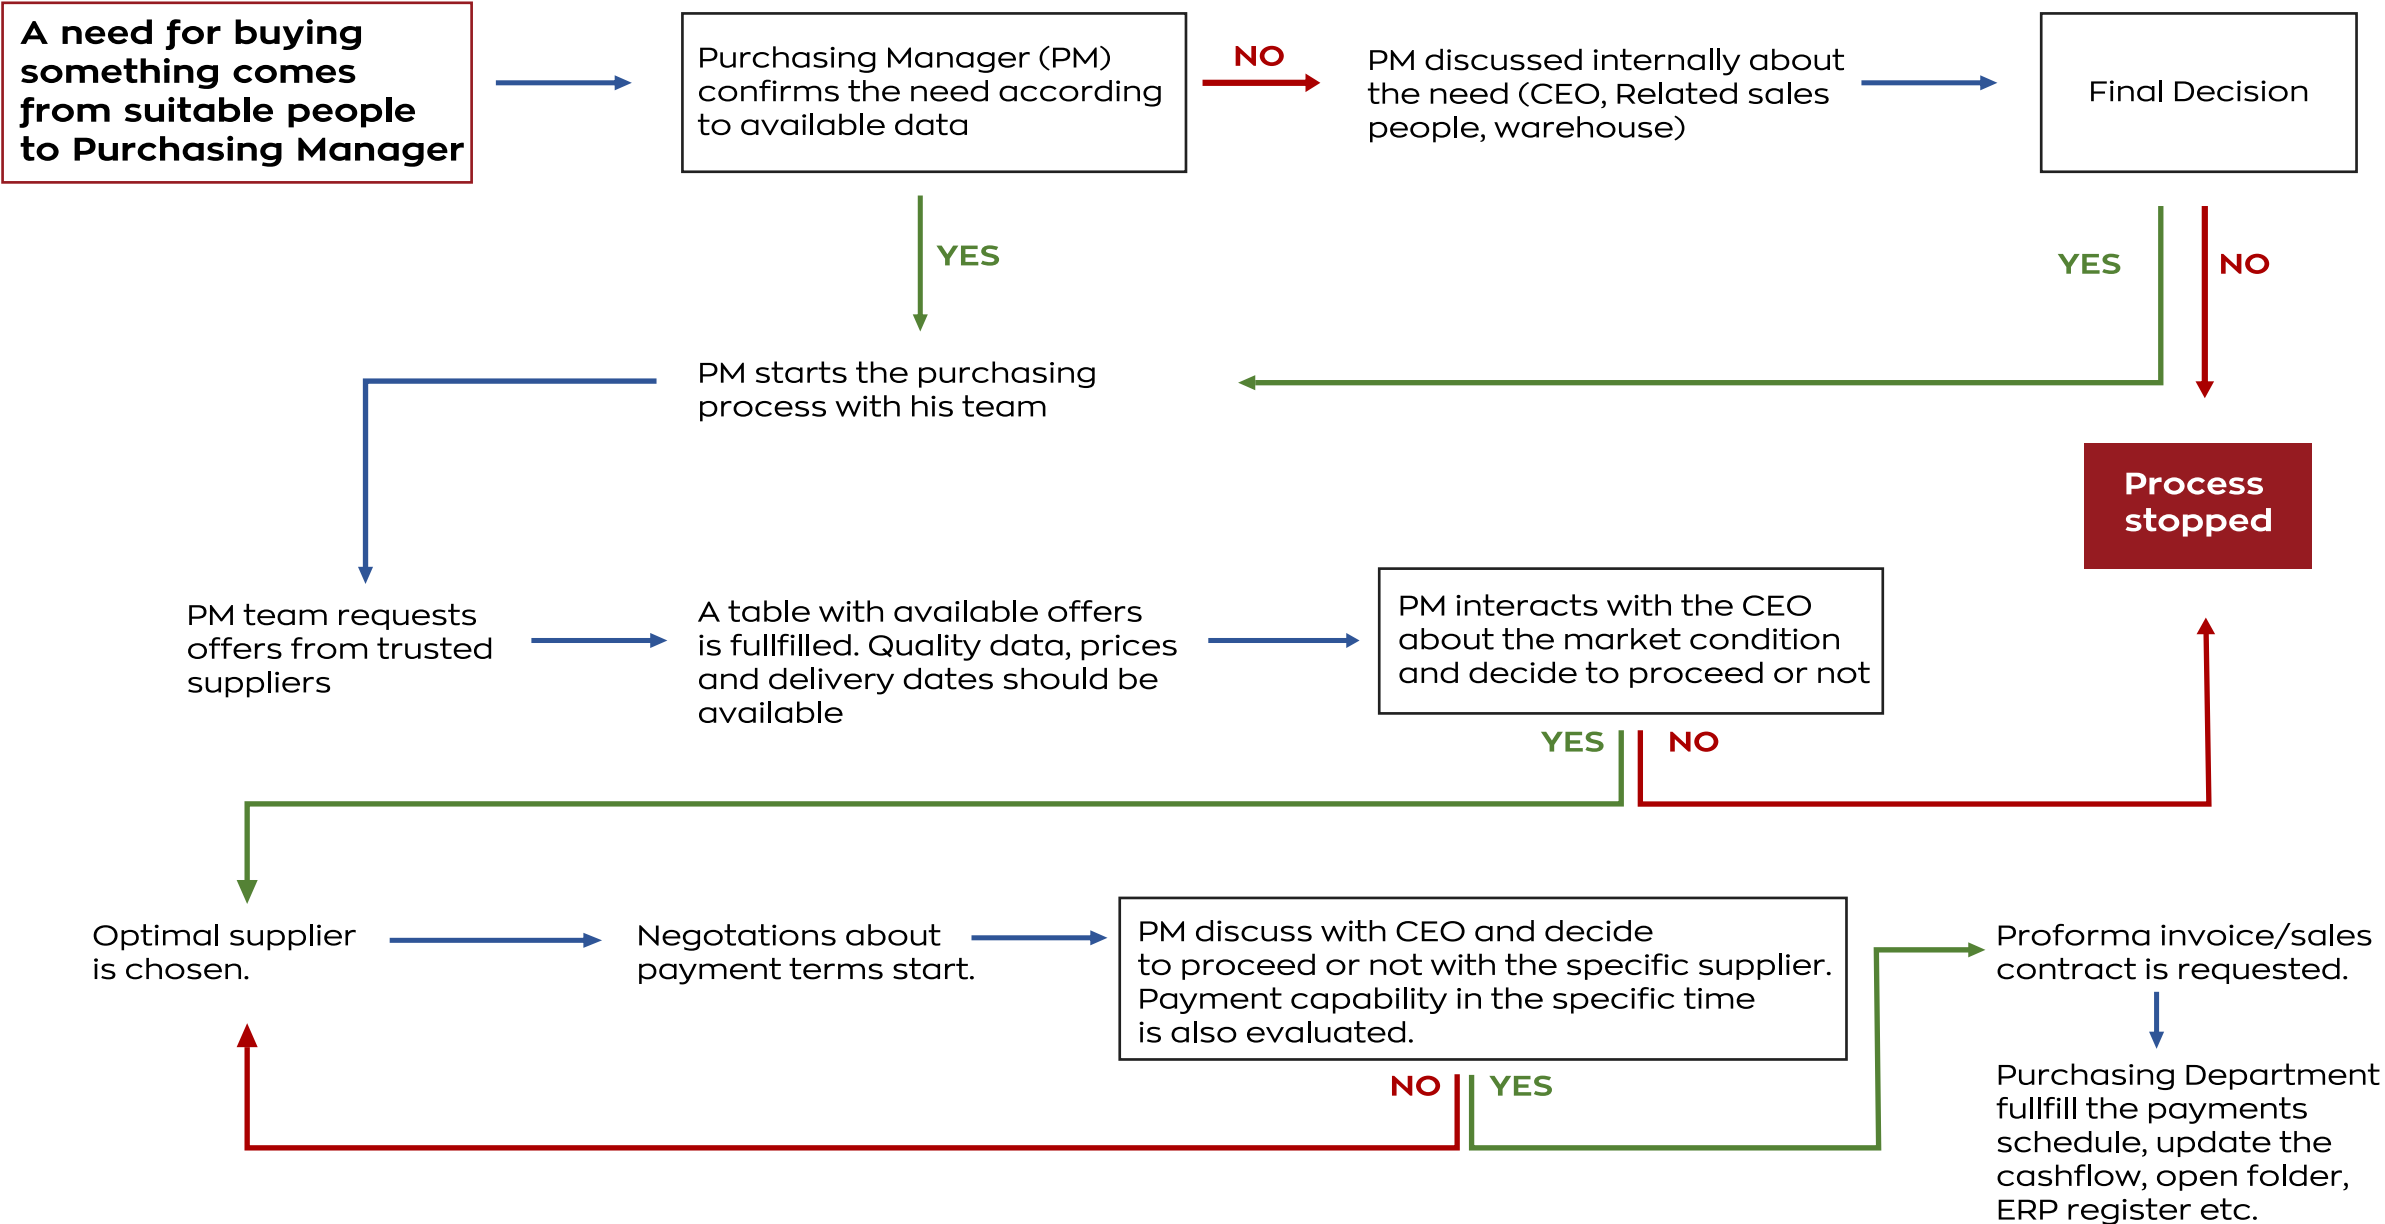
A need for buying something comes from suitable people to Purchasing Manager

Purchasing Manager (PM) confirms the need according to available data

NO

PM discussed internally about the need (CEO, Related sales people, warehouse)

Final Decision

YES

YES

NO

PM starts the purchasing process with his team

Process stopped

PM team requests offers from trusted suppliers

A table with available offers is fullfilled. Quality data, prices and delivery dates should be available

PM interacts with the CEO about the market condition and decide to proceed or not

YES

NO

Optimal supplier is chosen.

Negotations about payment terms start.

PM discuss with CEO and decide to proceed or not with the specific supplier. Payment capability in the specific time is also evaluated.

Proforma invoice/sales contract is requested.

Purchasing Department fullfill the payments schedule, update the cashflow, open folder, ERP register etc.

NO

YES